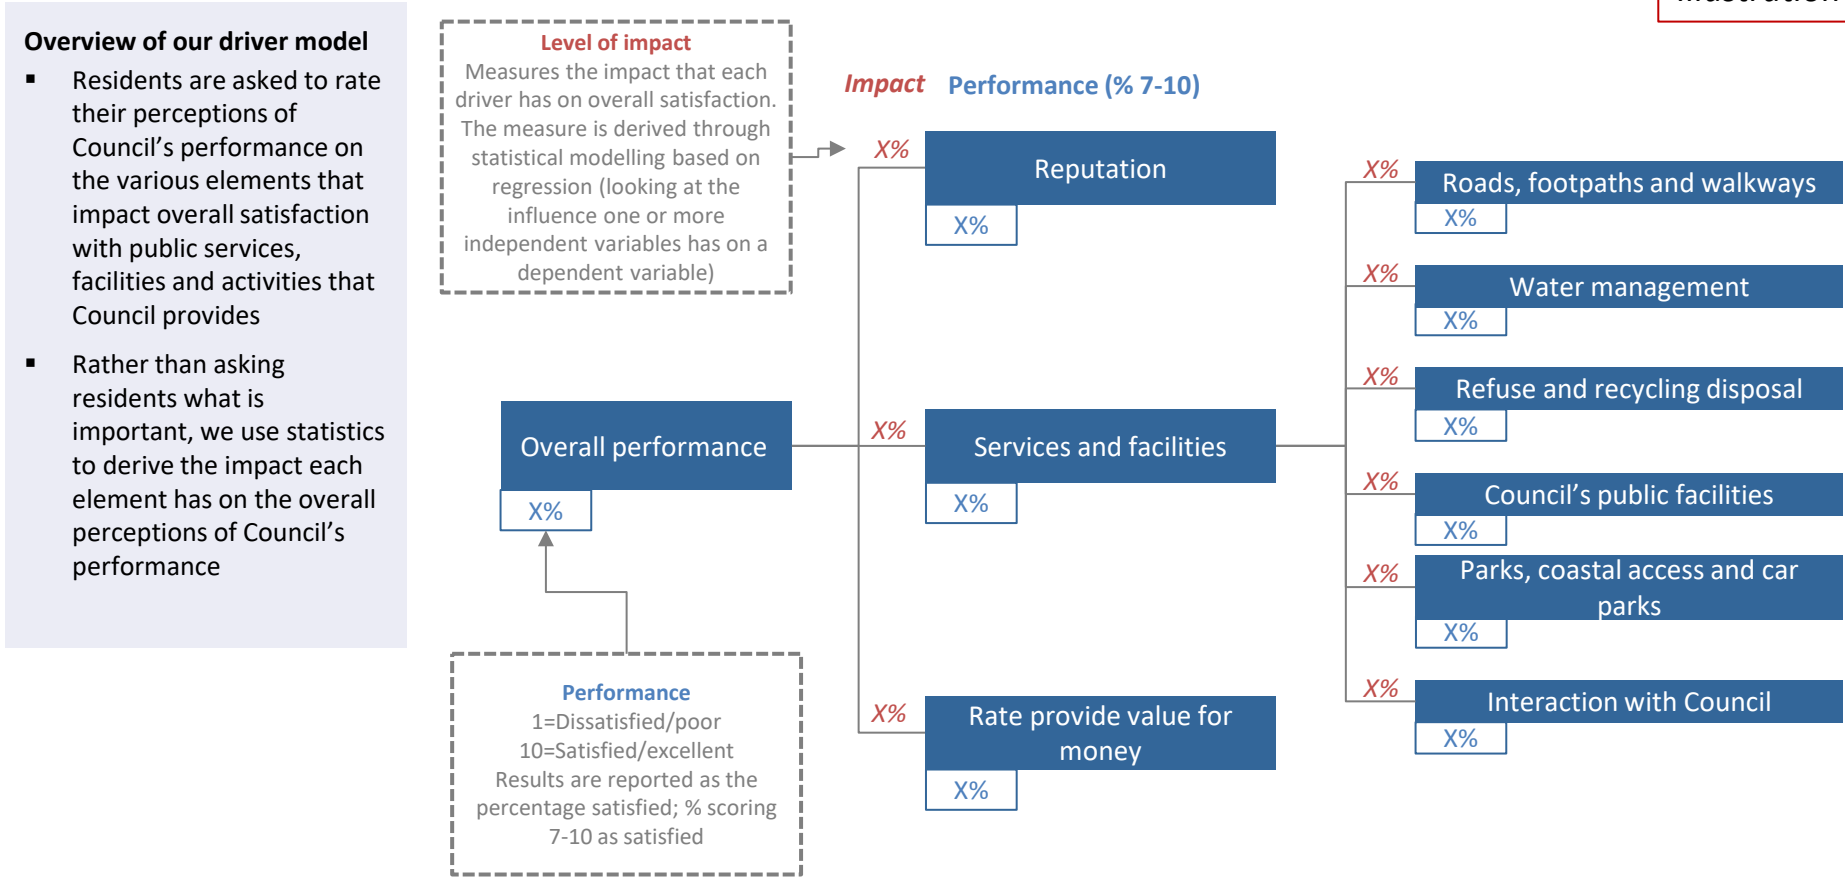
Illustration

Overview of our driver model

- Residents are asked to rate their perceptions of Council's performance on the various elements that impact overall satisfaction with public services, facilities and activities that Council provides
- Rather than asking residents what is important, we use statistics to derive the impact each element has on the overall perceptions of Council's performance

Level of impact
Measures the impact that each driver has on overall satisfaction. The measure is derived through statistical modelling based on regression (looking at the influence one or more independent variables has on a dependent variable)

Impact Performance (% 7-10)

X%
Reputation
X%

Overall performance
X%

X%
Services and facilities
X%

X%
Rate provide value for money
X%

X%
Roads, footpaths and walkways
X%

X%
Water management
X%

X%
Refuse and recycling disposal
X%

X%
Council's public facilities
X%

X%
Parks, coastal access and car parks
X%

X%
Interaction with Council
X%

Performance
1=Dissatisfied/poor
10=Satisfied/excellent
Results are reported as the percentage satisfied; % scoring 7-10 as satisfied